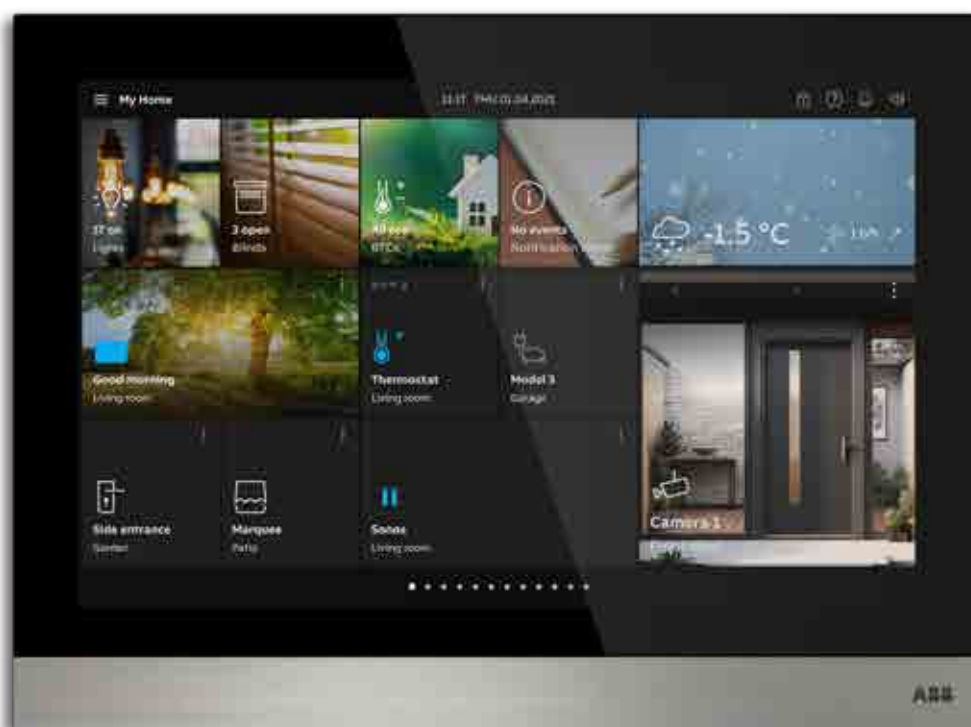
My Home

13:17 THU 01.04.2021

17 on
Lights

2 open
Blinds

All eco
RTCs

No events
Notification

-1.5 °C

Good morning
Living room

Thermostat
Living room

Model 3
Garage

Side entrance
Garden

Marquee
Patio

Sonos
Living room

Camera 1
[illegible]

ABB